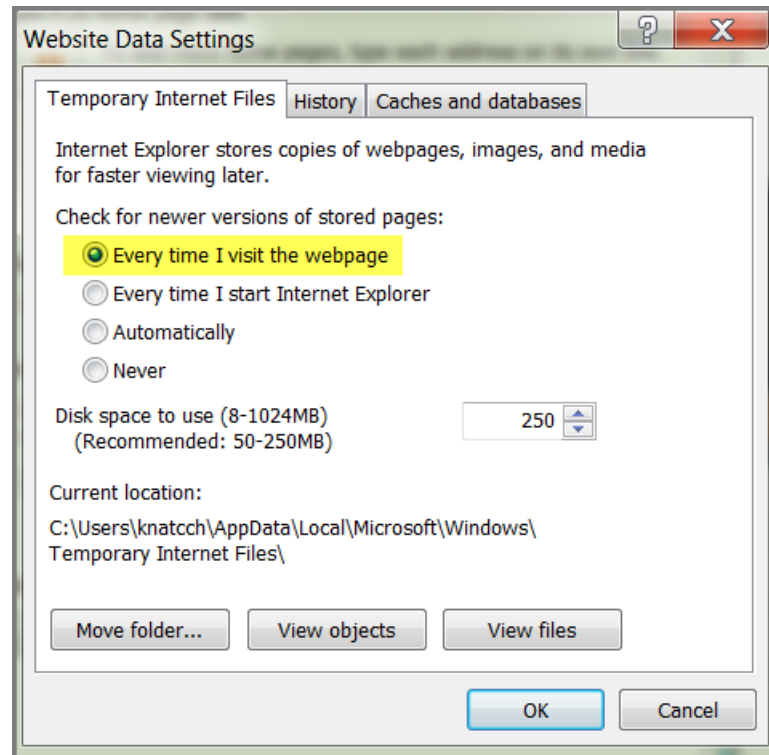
Website Data Settings

?

X

Temporary Internet Files | History | Caches and databases

Internet Explorer stores copies of webpages, images, and media for faster viewing later.

Check for newer versions of stored pages:

Every time I visit the webpage

Every time I start Internet Explorer

Automatically

Never

Disk space to use (8-1024MB)
(Recommended: 50-250MB)

250

Current location:

C:\Users\knatcch\AppData\Local\Microsoft\Windows\Temporary Internet Files\

Move folder...

View objects

View files

OK

Cancel